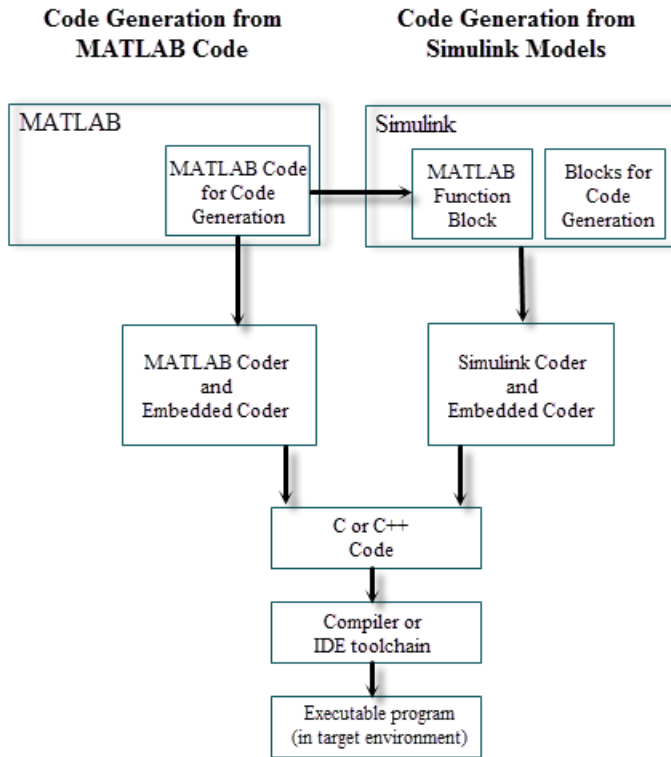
Code Generation from MATLAB Code

Code Generation from Simulink Models

MATLAB

MATLAB Code for Code Generation

Simulink

MATLAB Function Block

Blocks for Code Generation

MATLAB Coder and Embedded Coder

Simulink Coder and Embedded Coder

C or C++ Code

Compiler or IDE toolchain

Executable program (in target environment)